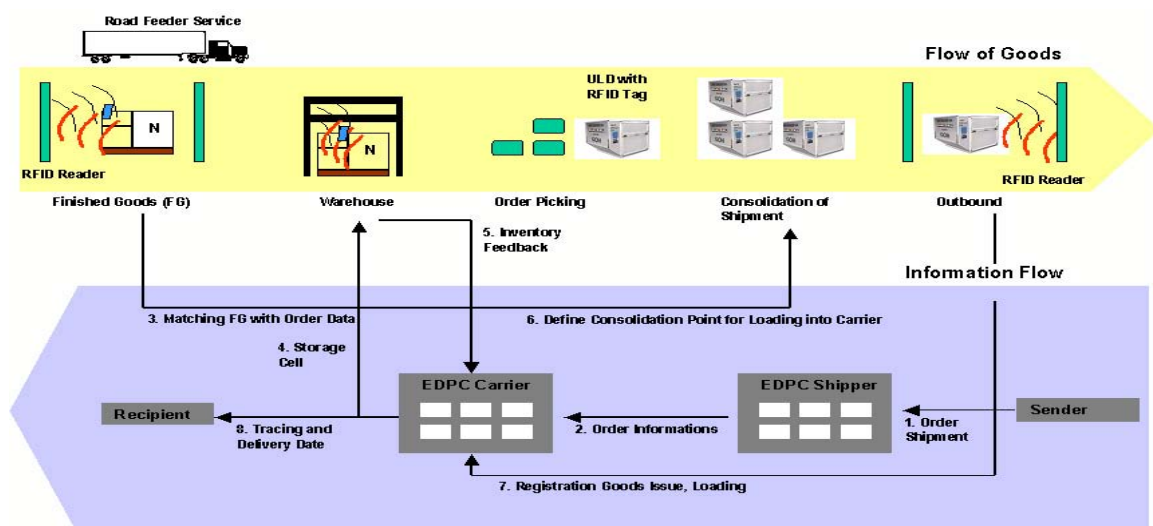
Road Feeder Service

Flow of Goods

ULD with RFID Tag

N

N

RFID Reader

RFID Reader

Finished Goods (FG)

Warehouse

Order Picking

Consolidation of Shipment

Outbound

5. Inventory Feedback

Information Flow

3. Matching FG with Order Data

6. Define Consolidation Point for Loading into Carrier

4. Storage Cell

EDPC Carrier

EDPC Shipper

Recipient

Sender

8. Tracing and Delivery Date

2. Order Informations

1. Order Shipment

7. Registration Goods Issue, Loading